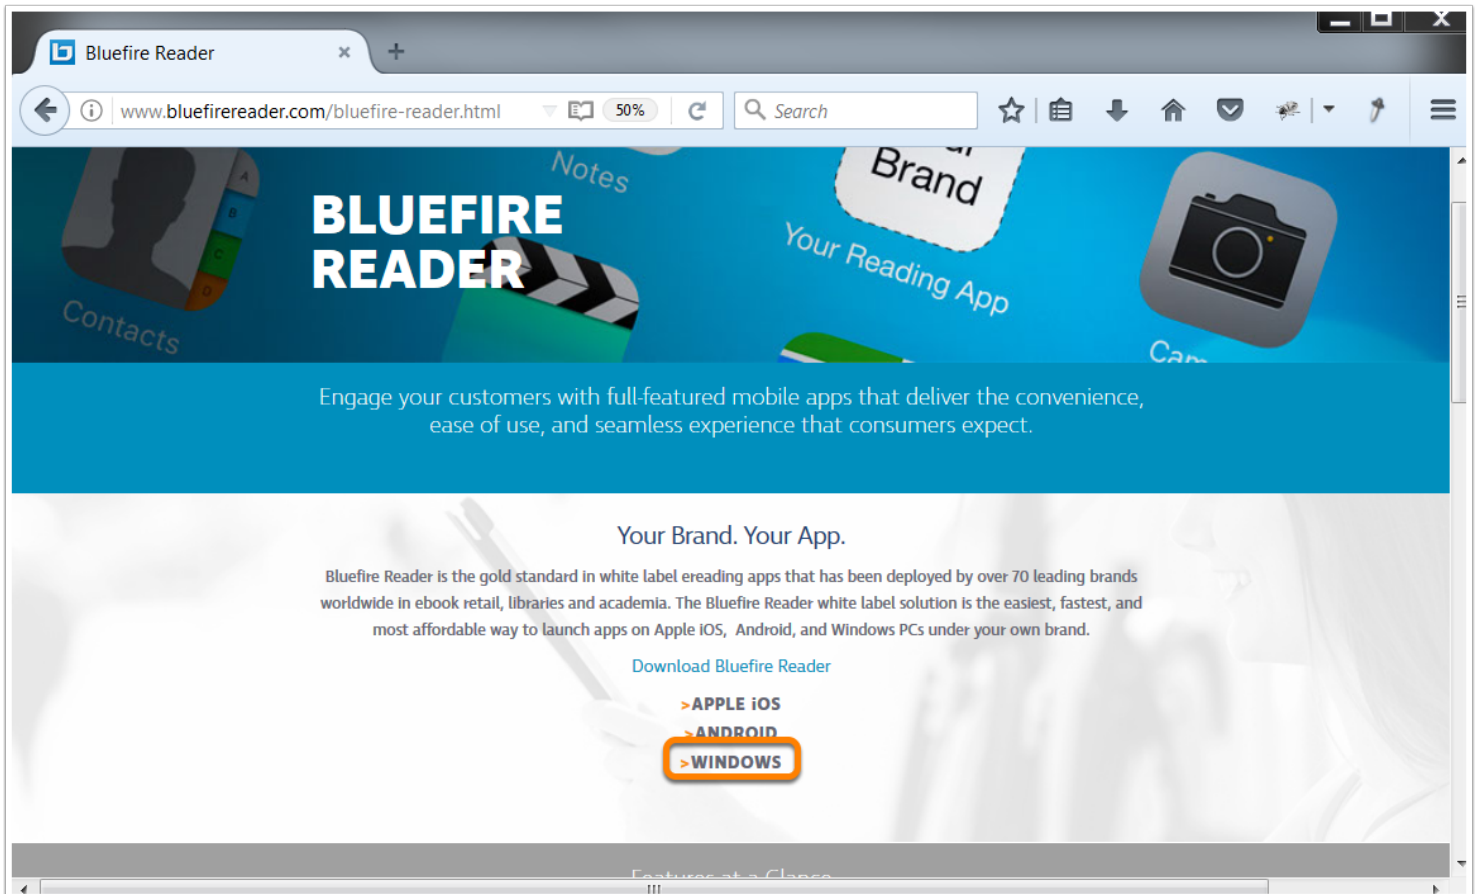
Bluefire Reader

www.bluefirereader.com/bluefire-reader.html

50%

Search

Contacts

Notes

BLUEFIRE READER

Brand

Your Reading App

Cam

Engage your customers with full-featured mobile apps that deliver the convenience, ease of use, and seamless experience that consumers expect.

Your Brand. Your App.

Bluefire Reader is the gold standard in white label ereading apps that has been deployed by over 70 leading brands worldwide in ebook retail, libraries and academia. The Bluefire Reader white label solution is the easiest, fastest, and most affordable way to launch apps on Apple iOS, Android, and Windows PCs under your own brand.

Download Bluefire Reader

>APPLE iOS

>ANDROID

>WINDOWS

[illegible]